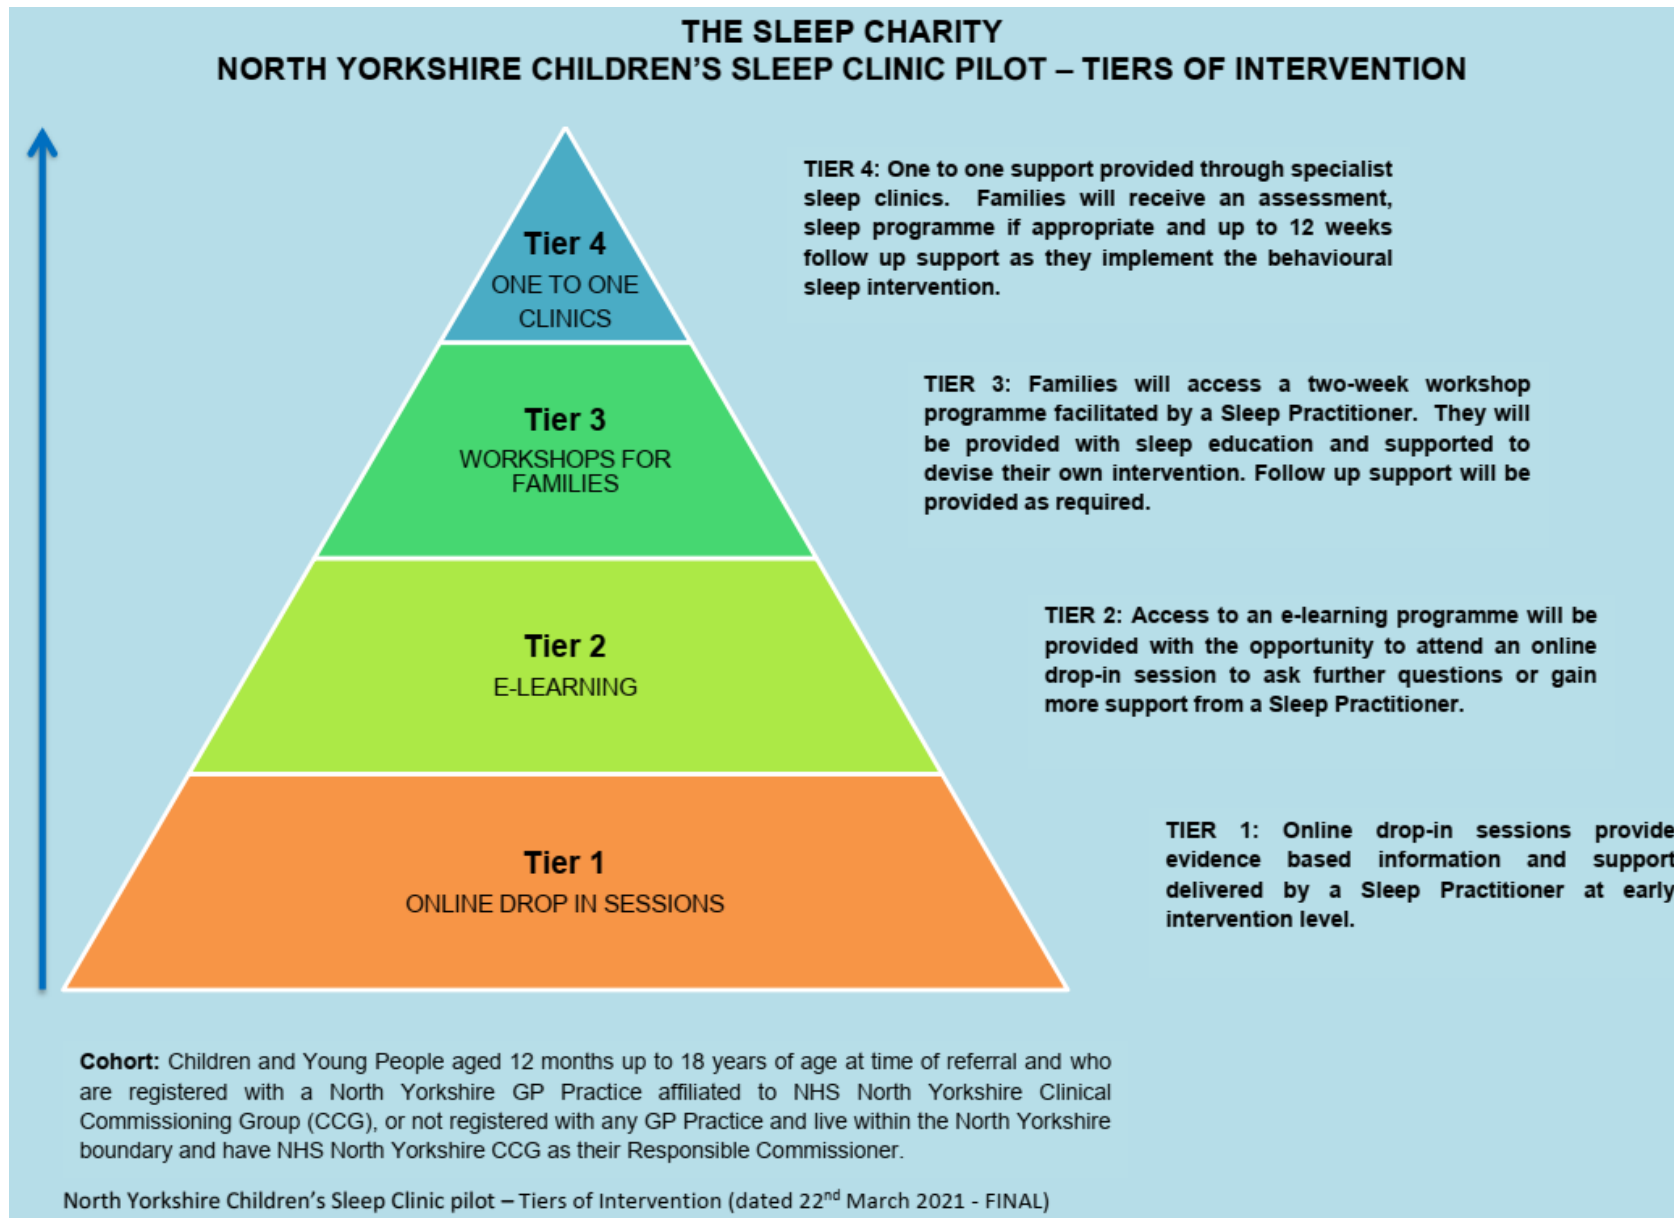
THE SLEEP CHARITY
NORTH YORKSHIRE CHILDREN'S SLEEP CLINIC PILOT – TIERS OF INTERVENTION

Tier 4
ONE TO ONE CLINICS

Tier 3
WORKSHOPS FOR FAMILIES

Tier 2
E-LEARNING

Tier 1
ONLINE DROP IN SESSIONS

TIER 4: One to one support provided through specialist sleep clinics. Families will receive an assessment, sleep programme if appropriate and up to 12 weeks follow up support as they implement the behavioural sleep intervention.

TIER 3: Families will access a two-week workshop programme facilitated by a Sleep Practitioner. They will be provided with sleep education and supported to devise their own intervention. Follow up support will be provided as required.

TIER 2: Access to an e-learning programme will be provided with the opportunity to attend an online drop-in session to ask further questions or gain more support from a Sleep Practitioner.

TIER 1: Online drop-in sessions provide evidence based information and support delivered by a Sleep Practitioner at early intervention level.

Cohort: Children and Young People aged 12 months up to 18 years of age at time of referral and who are registered with a North Yorkshire GP Practice affiliated to NHS North Yorkshire Clinical Commissioning Group (CCG), or not registered with any GP Practice and live within the North Yorkshire boundary and have NHS North Yorkshire CCG as their Responsible Commissioner.

North Yorkshire Children's Sleep Clinic pilot – Tiers of Intervention (dated 22$^{nd}$ March 2021 - FINAL)